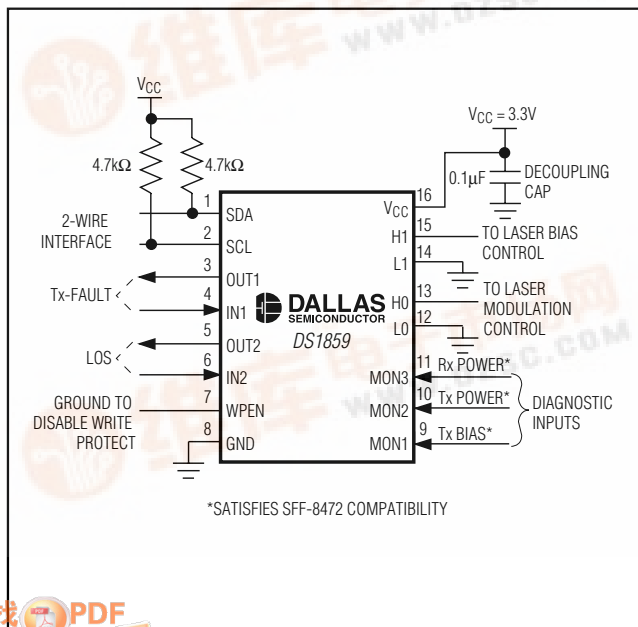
$V_{CC}$

4.7kΩ

4.7kΩ

2-WIRE INTERFACE

Tx-FAULT

LOS

GROUND TO DISABLE WRITE PROTECT

1 SDA

2 SCL

3 OUT1

4 IN1

5 OUT2

6 IN2

7 WPEN

8 GND

DALLAS SEMICONDUCTOR

DS1859

16 $V_{CC}$

15 H1

14 L1

13 H0

12 L0

11 MON3

10 MON2

9 MON1

$V_{CC}$ = 3.3V

0.1μF

DECOUPLING CAP

TO LASER BIAS CONTROL

TO LASER MODULATION CONTROL

Rx POWER*

Tx POWER*

Tx BIAS*

DIAGNOSTIC INPUTS

*SATISFIES SFF-8472 COMPATIBILITY

PDF